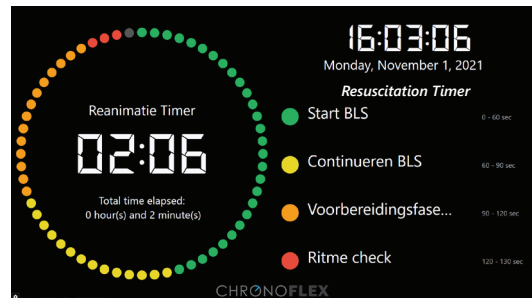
16:03:06
Monday, November 1, 2021
Resuscitation Timer

Reanimatie Timer
02:06
Total time elapsed:
0 hour(s) and 2 minute(s)

Start BLS
0 - 60 sec

Continueren BLS
60 - 90 sec

Voorbereidingsfase...
90 - 120 sec

Ritme check
120 - 130 sec

CHRONOFLEX